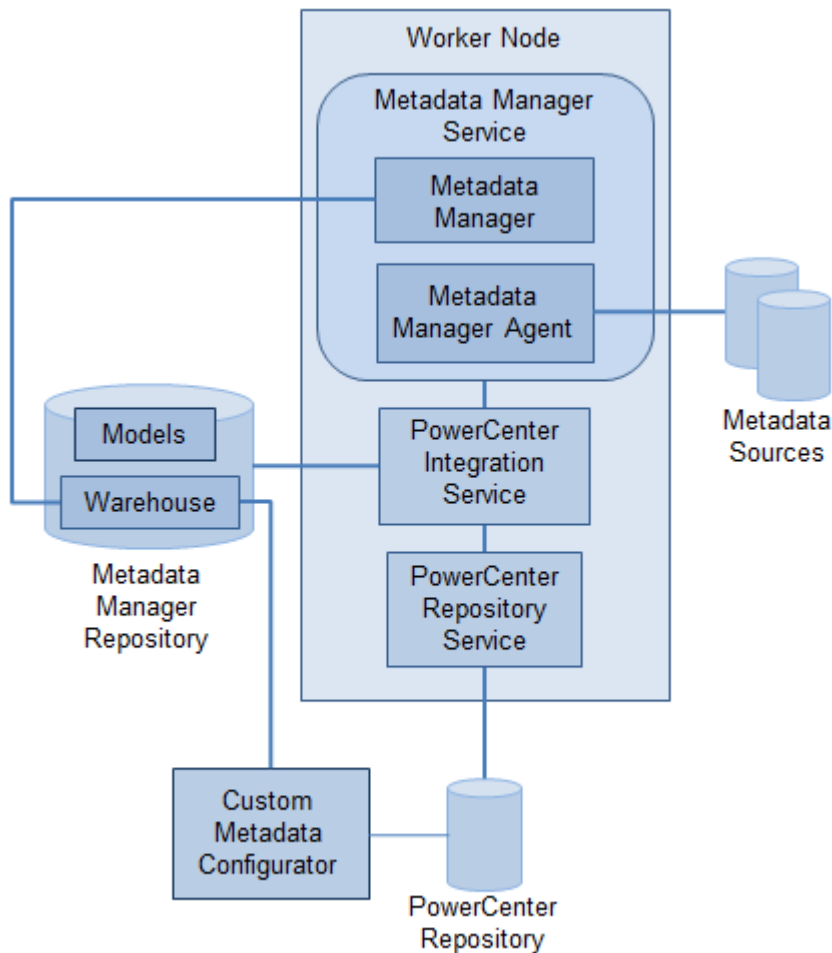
Worker Node

Metadata Manager Service

Metadata Manager

Metadata Manager Agent

Metadata Sources

Models

Warehouse

Metadata Manager Repository

PowerCenter Integration Service

PowerCenter Repository Service

Custom Metadata Configurator

PowerCenter Repository